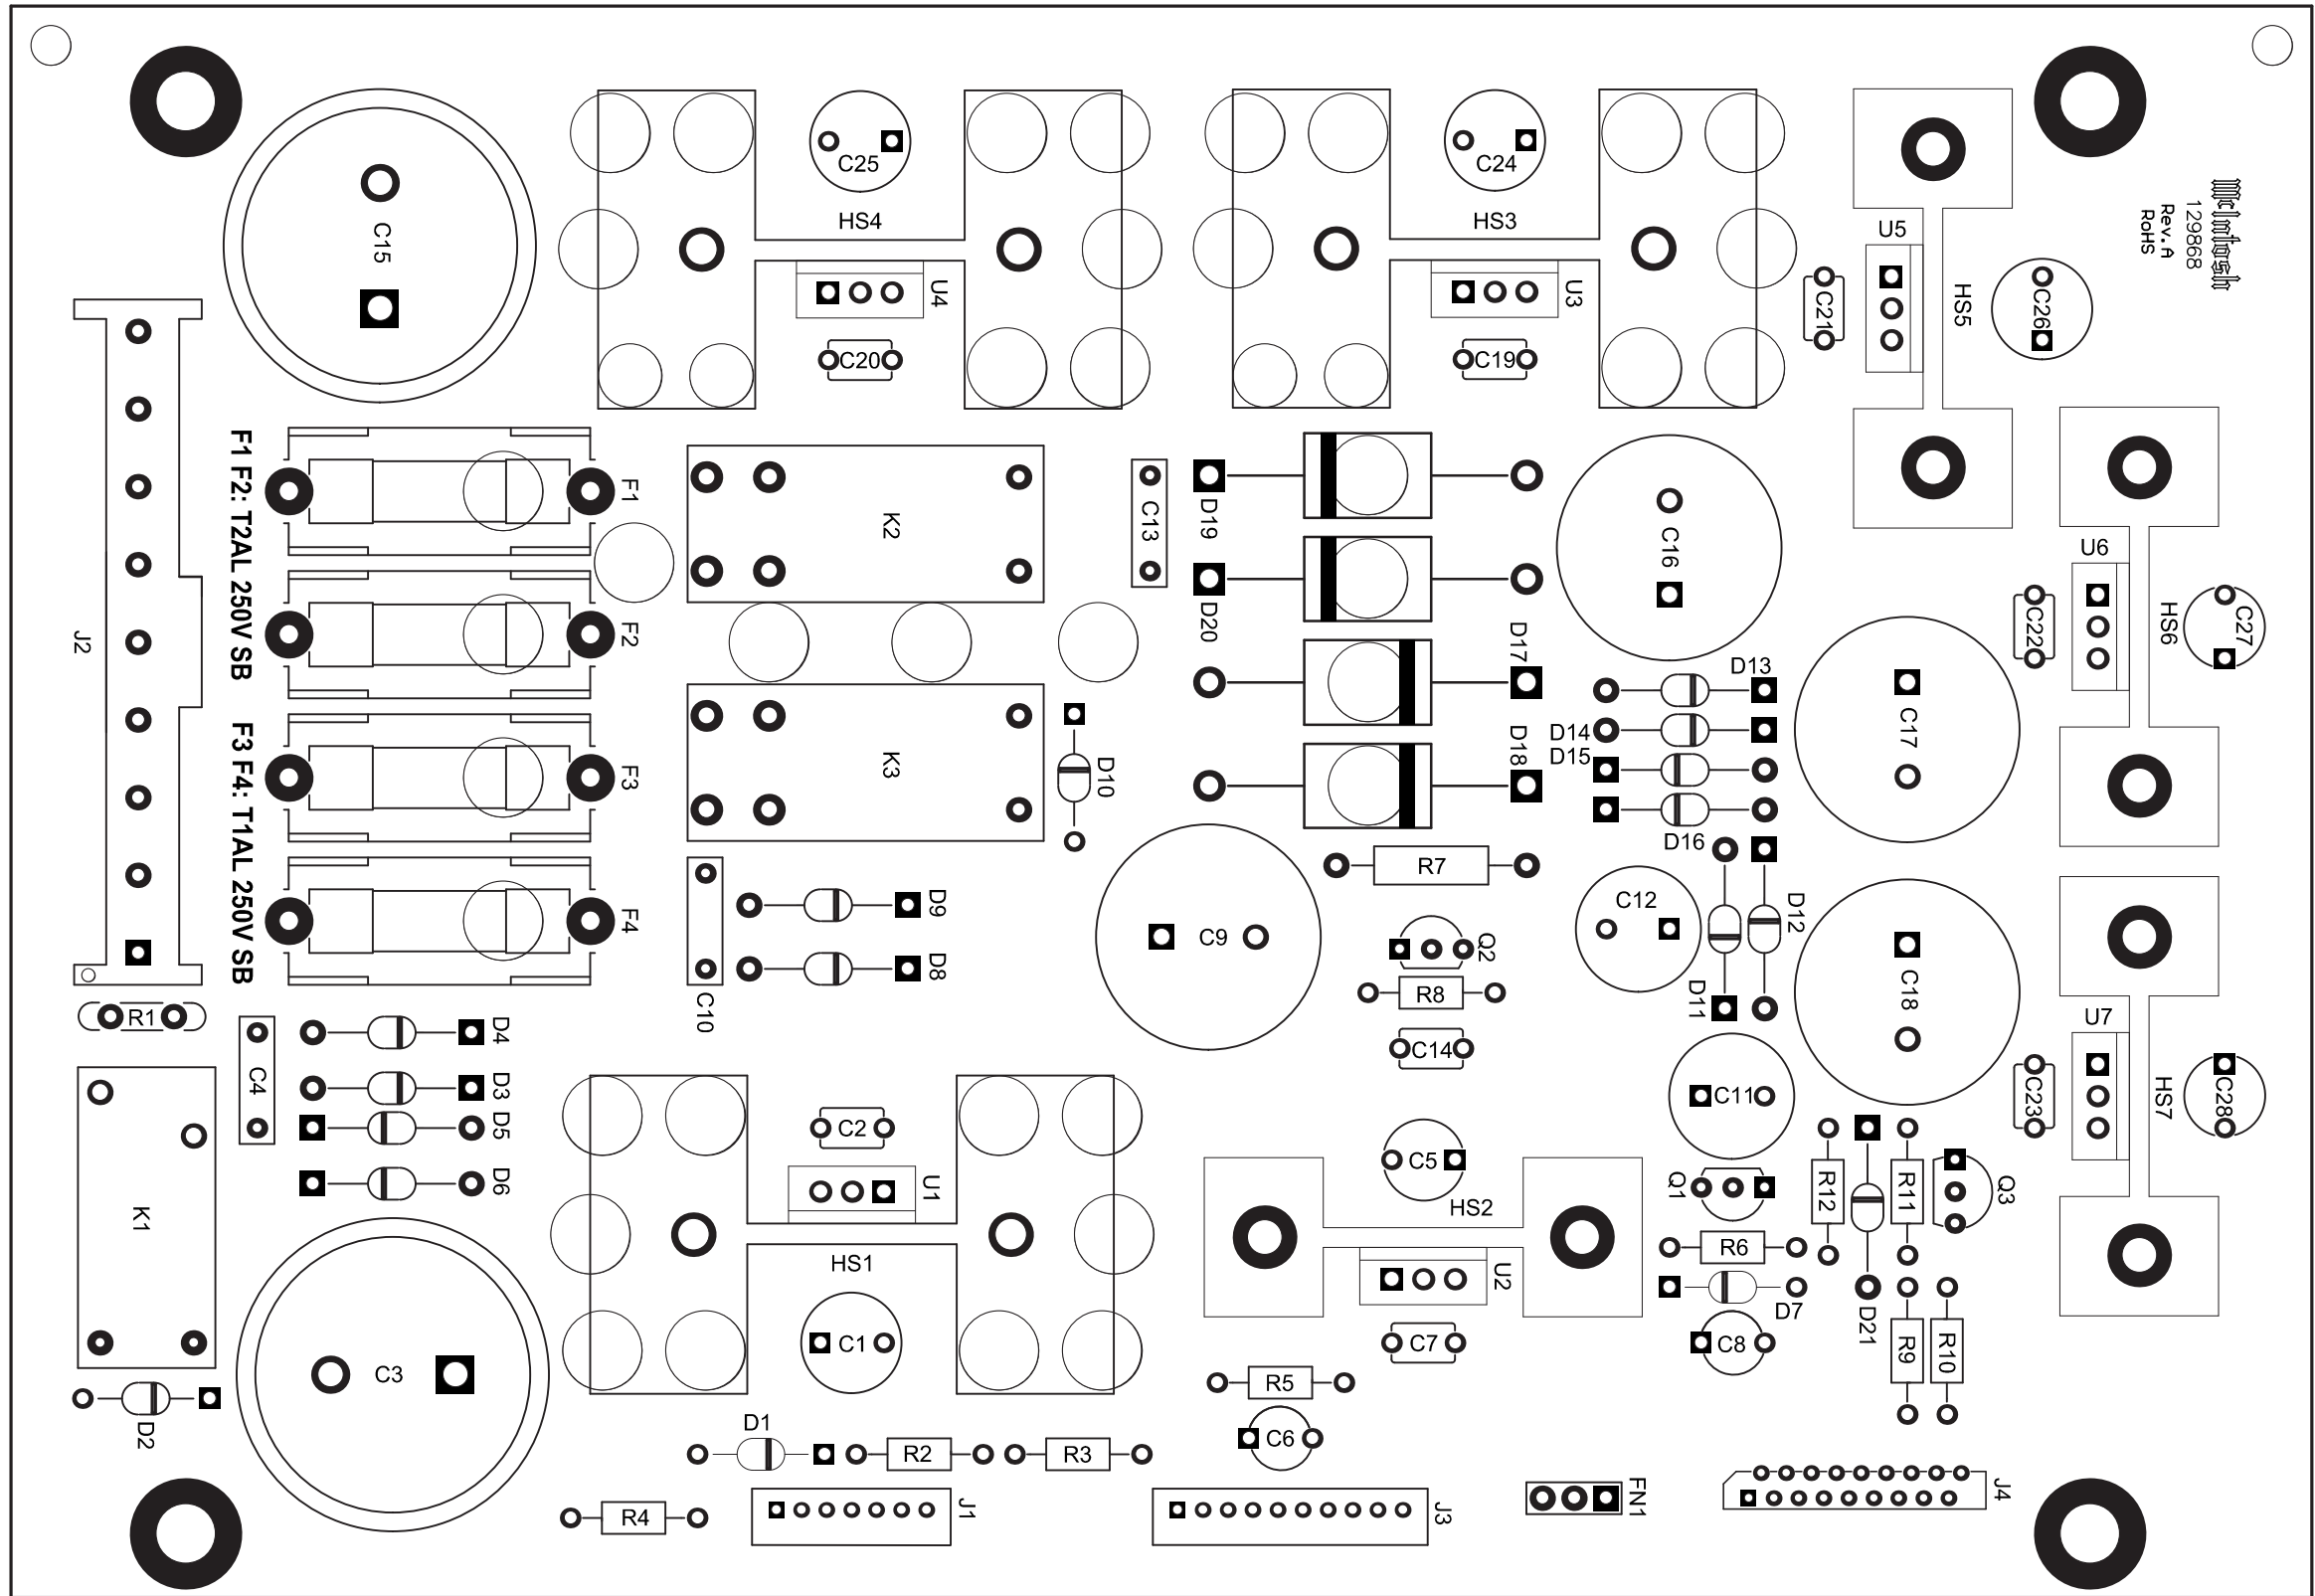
C25
HS4
C24
HS3
McIntosh
129868
Rev. A
RoHS
C15
U4
U3
U5
C21
HS5
C26
C20
C19
J2
F1 F2: T2AL 250V SB
F1
K2
C13
D19
C16
F2
D20
D17
C22
U6
HS6
C27
D13
C17
F3 F4: T1AL 250V SB
F3
K3
D10
D14
D15
D18
D16
R7
F4
D9
D8
C10
C9
Q2
C12
D12
C18
R8
D11
R1
C4
D4
D3
D5
D6
C14
C2
U1
C5
C11
U7
C23
HS7
C28
K1
HS1
HS2
Q1
R12
R11
Q3
R6
U2
D7
D21
C1
C3
C7
C8
R9
R10
D2
D1
R5
C6
R2
R3
R4
J1
J3
FN1
J4